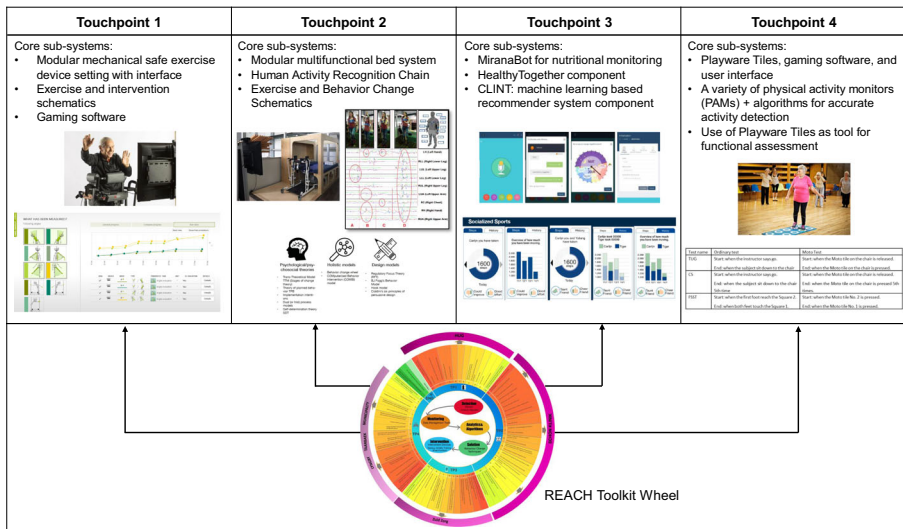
| Touchpoint 1 | Touchpoint 2 | Touchpoint 3 | Touchpoint 4 |
|---|---|---|---|
| Core sub-systems: • Modular mechanical safe exercise device setting with interface • Exercise and intervention schematics • Gaming software | Core sub-systems: • Modular multifunctional bed system • Human Activity Recognition Chain • Exercise and Behavior Change Schematics | Core sub-systems: • MiranaBot for nutritional monitoring • HealthyTogether component • CLINT: machine learning based recommender system component | Core sub-systems: • Playware Tiles, gaming software, and user interface • A variety of physical activity monitors (PAMs) + algorithms for accurate activity detection • Use of Playware Tiles as tool for functional assessment |

Psychological/psychosocial theories

Holistic models

Design models

Socialized Sports

1600

1600

| Test name | Ordinary test | Moto Test |
|---|---|---|
| TUG | Start: when the instructor says go. End: when the subject sit down to the chair | Start: when the Moto tile on the chair is released. End: when the Moto tile on the chair is pressed. |
| CS | Start: when the instructor says go. End: when the subject sit down to the chair 5th time | Start: when the Moto tile on the chair is released. End: when the Moto tile on the chair is pressed 5th times. |
| FSST | Start: when the first foot reach the Square 2. End: when both feet touch the Square 1. | Start: when the Moto tile No. 2 is pressed. End: when the Moto tile No. 1 is pressed. |

Monitoring

Analytics Algorithms

Intervention

Solution

REACH Toolkit Wheel